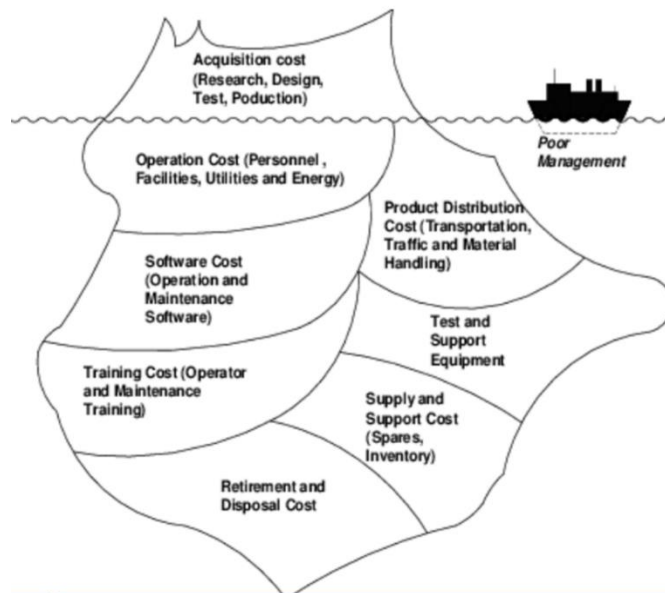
Acquisition cost (Research, Design, Test, Poduction)

Poor Management

Operation Cost (Personnel , Facilities, Utilities and Energy)

Product Distribution Cost (Transportation, Traffic and Material Handling)

Software Cost (Operation and Maintenance Software)

Test and Support Equipment

Training Cost (Operator and Maintenance Training)

Supply and Support Cost (Spares, Inventory)

Retirement and Disposal Cost